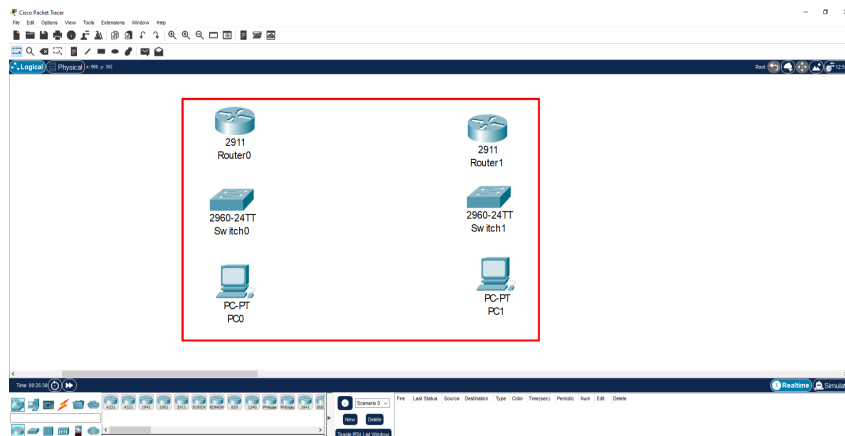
Cisco Packet Tracer

File Edit Options View Tools Extensions Window Help

Logical Physical x: 869, y: 392

Root

2911
Router0

2911
Router1

2960-24TT
Switch0

2960-24TT
Switch1

PC-PT
PC0

PC-PT
PC1

Time: 00:20:28

Realtime Simul

4331 4321 1941 2901 2911 819IOX 819HGW 829 1240 PT-Router PT-Empty 1841

Scenario 0

New Delete

Toggle PDU List Window

Fire Last Status Source Destination Type Color Time(sec) Periodic Num Edit Delete